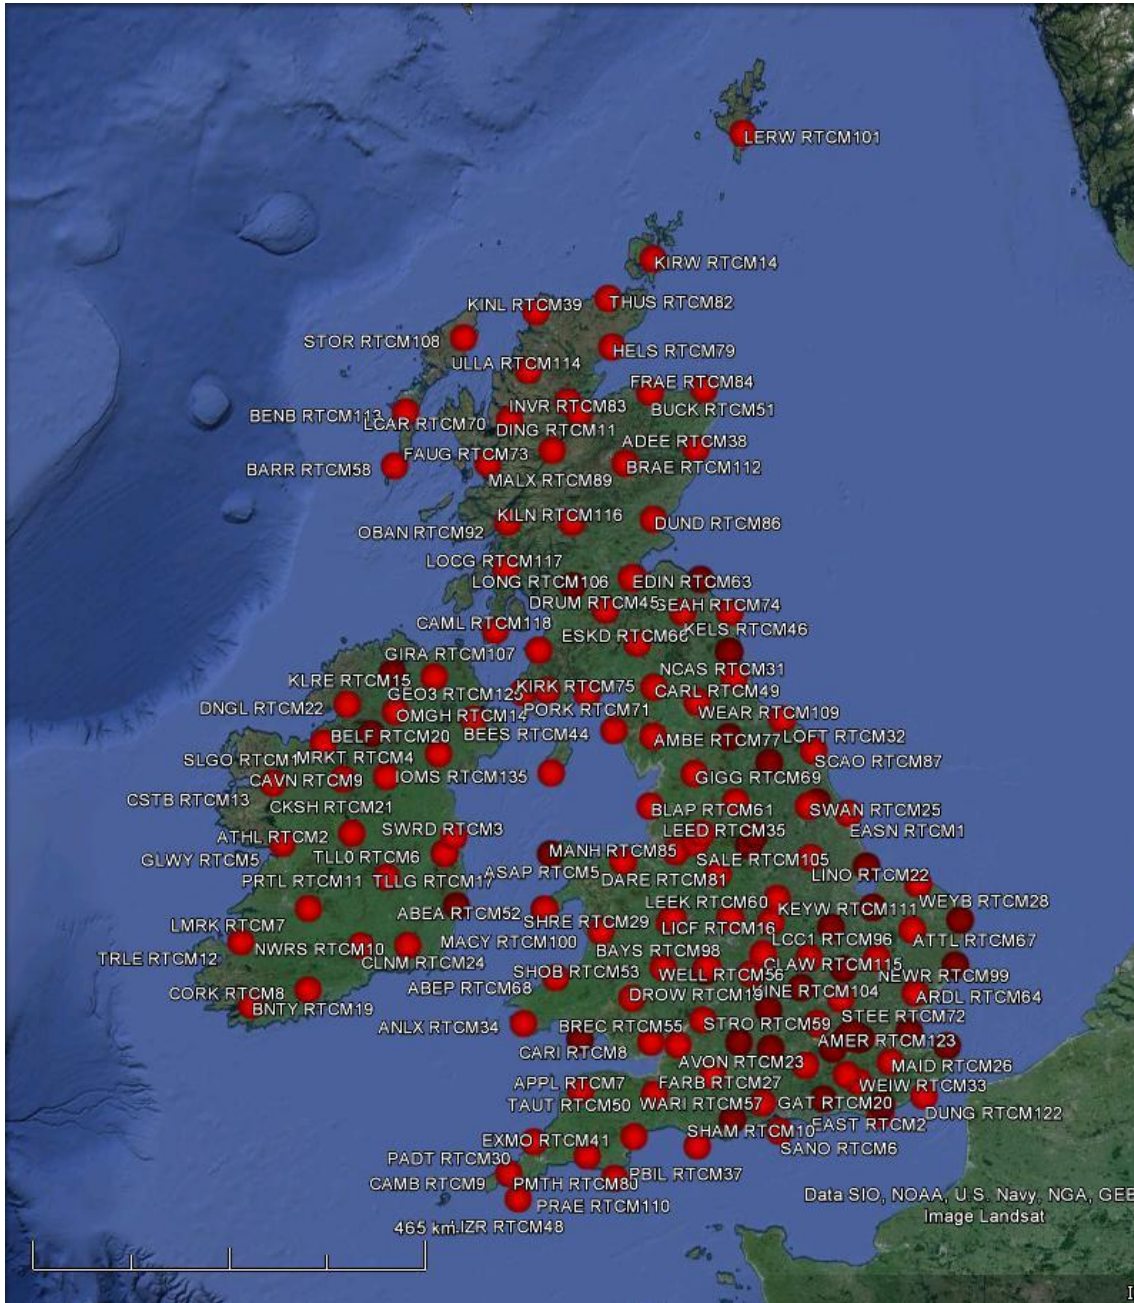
LERW RTCM101

KIRW RTCM14

KINL RTCM39
THUS RTCM82

STOR RTCM108
HELS RTCM79
ULLA RTCM114
FRAE RTCM84
INVR RTCM83
BUCK RTCM51
BENB RTCM113
LCAR RTCM70
DING RTCM11
ADEE RTCM38
FAUG RTCM73
BRAE RTCM112
BARR RTCM58
MALX RTCM89
KILN RTCM116
DUND RTCM86
OBAN RTCM92
LOCG RTCM117
LONG RTCM106
EDIN RTCM63
DRUM RTCM45
SEAH RTCM74
CAML RTCM118
ESKD RTCM66
KELS RTCM46
GIRA RTCM107
NCAS RTCM31
KLRE RTCM15
KIRK RTCM75
CARL RTCM49
GEO3 RTCM125
DNGL RTCM22
OMGH RTCM14
PORK RTCM71
WEAR RTCM109
BELF RTCM20
BEES RTCM44
AMBE RTCM77
LOFT RTCM32
SLGO RTCM1
MRKT RTCM4
SCAO RTCM87
CAVN RTCM9
IOMS RTCM135
GIGG RTCM69
CSTB RTCM13
CKSH RTCM21
BLAP RTCM61
SWAN RTCM25
ATHL RTCM2
SWRD RTCM3
LEED RTCM35
EASN RTCM1
GLWY RTCM5
TLL0 RTCM6
MANH RTCM85
SALE RTCM105
PRTL RTCM11
TLLG RTCM17
ASAP RTCM5
DARE RTCM81
LINO RTCM22
LEEK RTCM60
WEYB RTCM28
ABEA RTCM52
KEYW RTCM111
LMRK RTCM7
SHRE RTCM29
LICF RTCM16
NWRS RTCM10
MACY RTCM100
LCC1 RTCM96
ATTL RTCM67
TRLE RTCM12
CLNM RTCM24
BAYS RTCM98
CLAW RTCM115
NEWR RTCM99
SHOB RTCM53
WELL RTCM56
CORK RTCM8
ABEP RTCM68
DROW RTCM19
KINE RTCM104
ARDL RTCM64
BNTY RTCM19
ANLX RTCM34
STEE RTCM72
BREC RTCM55
STRO RTCM59
AMER RTCM123
CARI RTCM8
AVON RTCM23
MAID RTCM26
APPL RTCM7
FARB RTCM27
WEIW RTCM33
TAUT RTCM50
WARI RTCM57
GAT RTCM20
DUNG RTCM122
EAST RTCM2
SHAM RTCM10
EXMO RTCM41
SANO RTCM6
PADT RTCM30
PBIL RTCM37
CAMB RTCM9
PMTH RTCM80
PRAE RTCM110
465 km
LIZR RTCM48
Data SIO, NOAA, U.S. Navy, NGA, GEB
Image Landsat